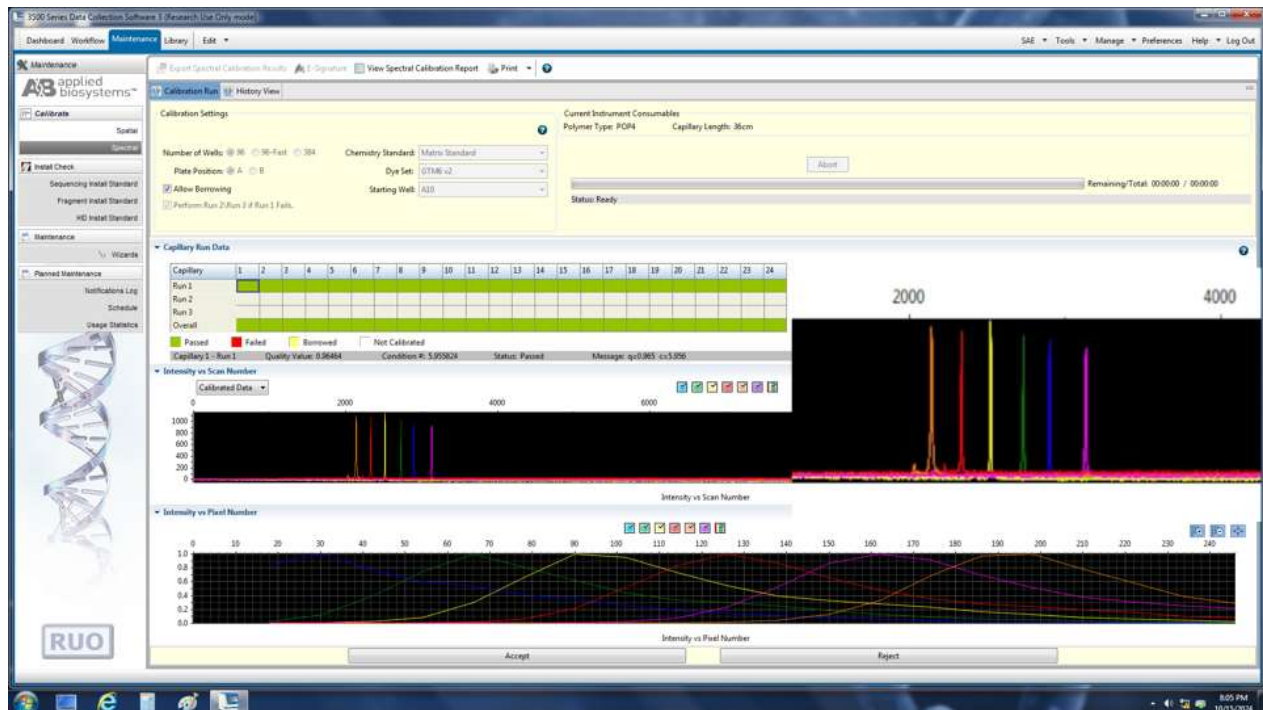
3500 Series Data Collection Software 3 (Research Use Only mode)

Dashboard Workflow Maintenance Library Edit ▾

SAE ▾ Tools ▾ Manage ▾ Preferences Help ▾ Log Out

Maintenance

applied biosystems

Calibrate
Spatial
Spectral

Install Check
Sequencing Install Standard
Fragment Install Standard
HID Install Standard

Maintenance
Wizards

Planned Maintenance
Notifications Log
Schedule
Usage Statistics

RUO

Export Spectral Calibration Results E-Signature View Spectral Calibration Report Print ▾

Calibration Run History View

Calibration Settings

Number of Wells: 96 96-Fast 384
Plate Position: A B
Allow Borrowing
Perform Run 2/Run 3 if Run 1 Fails.

Chemistry Standard: Matrix Standard
Dye Set: GTM6 v2
Starting Well: A10

Current Instrument Consumables
Polymer Type: POP4 Capillary Length: 36cm

Abort

Remaining/Total: 00:00:00 / 00:00:00

Status: Ready

Capillary Run Data

| Capillary | 1 | 2 | 3 | 4 | 5 | 6 | 7 | 8 | 9 | 10 | 11 | 12 | 13 | 14 | 15 | 16 | 17 | 18 | 19 | 20 | 21 | 22 | 23 | 24 |
|---|---|---|---|---|---|---|---|---|---|---|---|---|---|---|---|---|---|---|---|---|---|---|---|---|
| Run 1 | | | | | | | | | | | | | | | | | | | | | | | | |
| Run 2 | | | | | | | | | | | | | | | | | | | | | | | | |
| Run 3 | | | | | | | | | | | | | | | | | | | | | | | | |
| Overall | | | | | | | | | | | | | | | | | | | | | | | | |

Passed Failed Borrowed Not Calibrated

Capillary 1 - Run 1 Quality Value: 0.96464 Condition #: 5.955824 Status: Passed Message: q=0.965 c=5.956

Intensity vs Scan Number

Calibrated Data ▾

0 2000 4000 6000

1000 800 600 400 200 0

2000 4000

Intensity vs Scan Number

Intensity vs Pixel Number

0 10 20 30 40 50 60 70 80 90 100 110 120 130 140 150 160 170 180 190 200 210 220 230 240

1.0 0.8 0.6 0.4 0.2 0.0

Intensity vs Pixel Number

Accept Reject

8:05 PM 10/15/2014